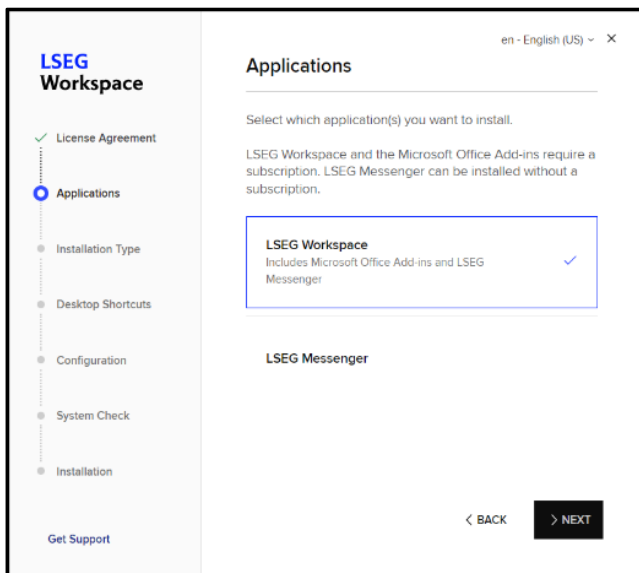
LSEG
Workspace

License Agreement

Applications

Installation Type

Desktop Shortcuts

Configuration

System Check

Installation

Get Support

en - English (US) ⌄ ✕

Applications

Select which application(s) you want to install.

LSEG Workspace and the Microsoft Office Add-ins require a subscription. LSEG Messenger can be installed without a subscription.

LSEG Workspace
Includes Microsoft Office Add-ins and LSEG Messenger

LSEG Messenger

‹ BACK

› NEXT